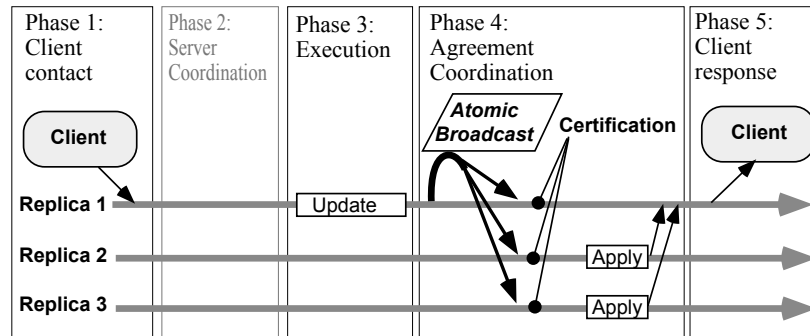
Phase 1: Client contact

Phase 2: Server Coordination

Phase 3: Execution

Phase 4: Agreement Coordination

Phase 5: Client response

Client

Atomic Broadcast

Certification

Client

Replica 1

Update

Replica 2

Apply

Replica 3

Apply